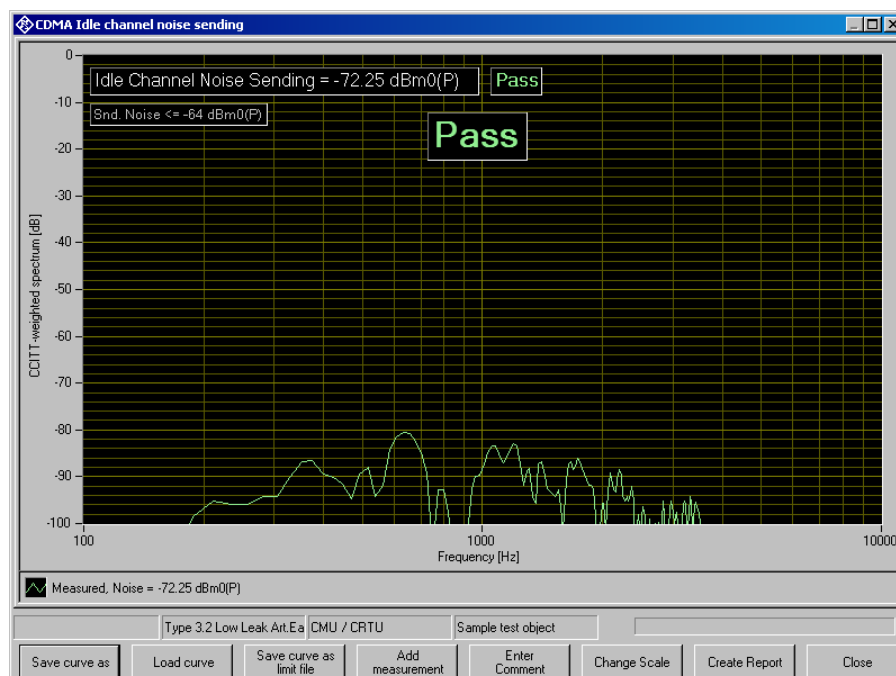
CDMA Idle channel noise sending

Idle Channel Noise Sending = -72.25 dBm0(P)

Pass

Snd. Noise <= -64 dBm0(P)

Pass

0
-10
-20
-30
-40
-50
-60
-70
-80
-90
-100

CCITT-weighted spectrum [dB]

100
1000
10000

Frequency [Hz]

Measured, Noise = -72.25 dBm0(P)

Type 3.2 Low Leak Art.Ea
CMU / CRTU
Sample test object

Save curve as
Load curve
Save curve as limit file
Add measurement
Enter Comment
Change Scale
Create Report
Close